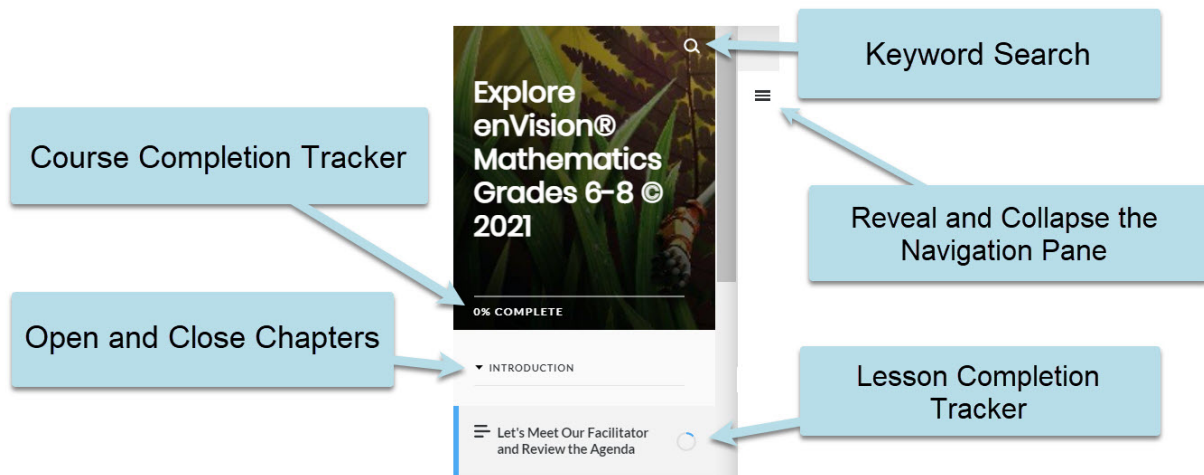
Keyword Search

Explore enVision® Mathematics Grades 6-8 © 2021

Course Completion Tracker

Reveal and Collapse the Navigation Pane

0% COMPLETE

Open and Close Chapters

INTRODUCTION

Lesson Completion Tracker

Let's Meet Our Facilitator and Review the Agenda